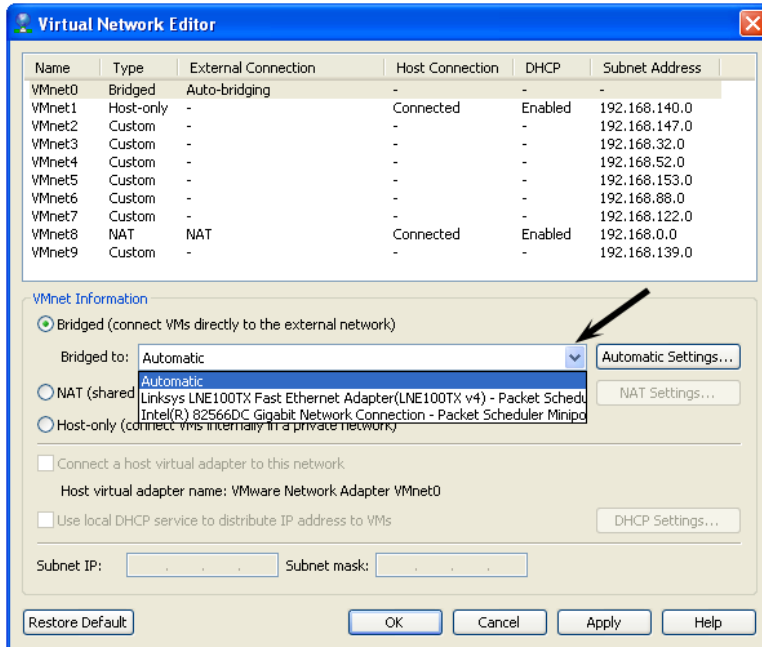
Virtual Network Editor

| Name | Type | External Connection | Host Connection | DHCP | Subnet Address |
|---|---|---|---|---|---|
| VMnet0 | Bridged | Auto-bridging | - | - | - |
| VMnet1 | Host-only | - | Connected | Enabled | 192.168.140.0 |
| VMnet2 | Custom | - | - | - | 192.168.147.0 |
| VMnet3 | Custom | - | - | - | 192.168.32.0 |
| VMnet4 | Custom | - | - | - | 192.168.52.0 |
| VMnet5 | Custom | - | - | - | 192.168.153.0 |
| VMnet6 | Custom | - | - | - | 192.168.88.0 |
| VMnet7 | Custom | - | - | - | 192.168.122.0 |
| VMnet8 | NAT | NAT | Connected | Enabled | 192.168.0.0 |
| VMnet9 | Custom | - | - | - | 192.168.139.0 |

VMnet Information

Bridged (connect VMs directly to the external network)

Bridged to: Automatic

Automatic Settings...

Automatic
Linksys LNE100TX Fast Ethernet Adapter(LNE100TX v4) - Packet Schedu
Intel(R) 82566DC Gigabit Network Connection - Packet Scheduler Minipo

NAT (shared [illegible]

NAT Settings...

Host-only (connect VMs internally in a private network)

Connect a host virtual adapter to this network

Host virtual adapter name: VMware Network Adapter VMnet0

Use local DHCP service to distribute IP address to VMs

DHCP Settings...

Subnet IP:

Subnet mask:

Restore Default

OK

Cancel

Apply

Help